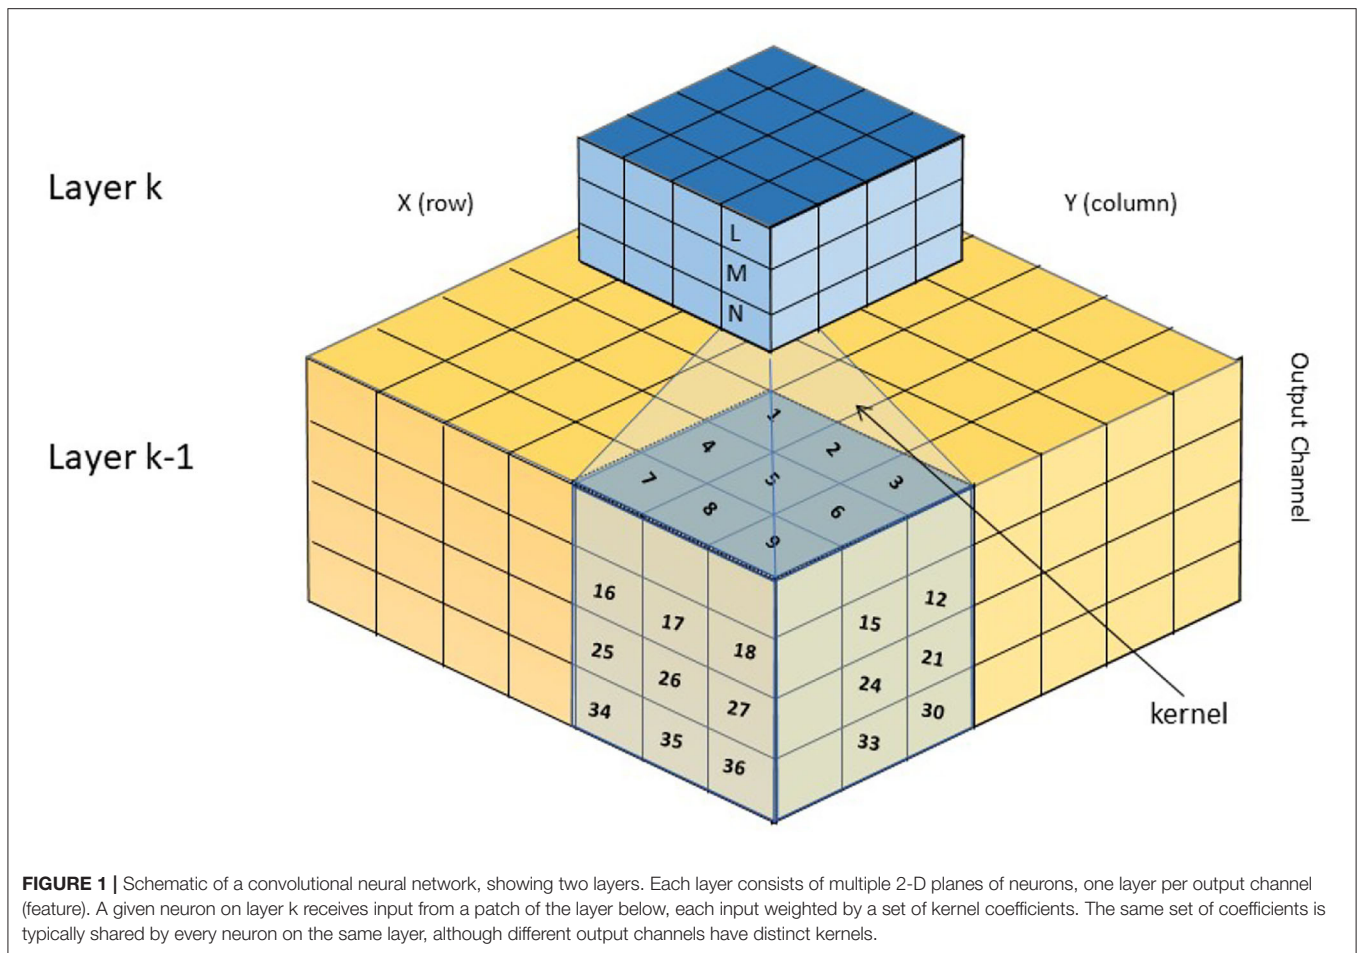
Layer k

X (row)

Y (column)

L
M
N

Layer k-1

Output Channel

1
4
2
7
5
3
8
6
9

16
17
18
25
26
27
34
35
36

12
15
21
24
30
33

kernel

FIGURE 1 | Schematic of a convolutional neural network, showing two layers. Each layer consists of multiple 2-D planes of neurons, one layer per output channel (feature). A given neuron on layer k receives input from a patch of the layer below, each input weighted by a set of kernel coefficients. The same set of coefficients is typically shared by every neuron on the same layer, although different output channels have distinct kernels.